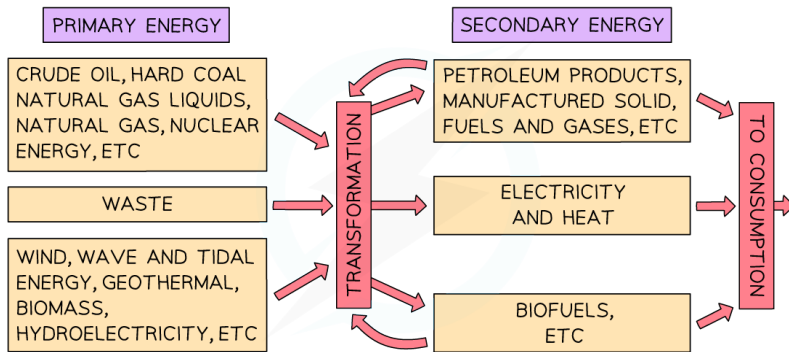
PRIMARY ENERGY

SECONDARY ENERGY

CRUDE OIL, HARD COAL NATURAL GAS LIQUIDS, NATURAL GAS, NUCLEAR ENERGY, ETC

WASTE

WIND, WAVE AND TIDAL ENERGY, GEOTHERMAL, BIOMASS, HYDROELECTRICITY, ETC

TRANSFORMATION

PETROLEUM PRODUCTS, MANUFACTURED SOLID, FUELS AND GASES, ETC

ELECTRICITY AND HEAT

BIOFUELS, ETC

TO CONSUMPTION